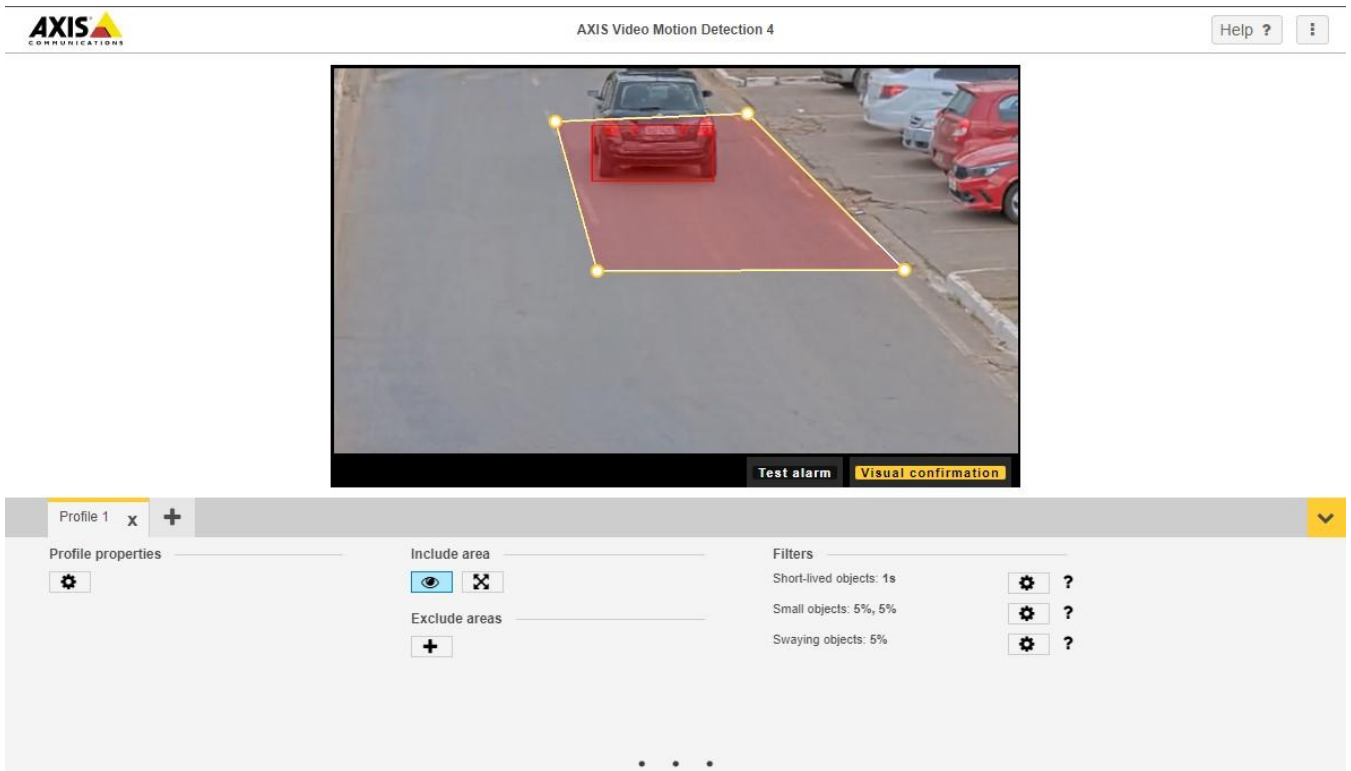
AXIS
COMMUNICATIONS

AXIS Video Motion Detection 4

Help ?

Test alarm
Visual confirmation

Profile 1 x

Profile properties

Include area

Exclude areas

Filters

Short-lived objects: 1s ?

Small objects: 5%, 5% ?

Swaying objects: 5% ?